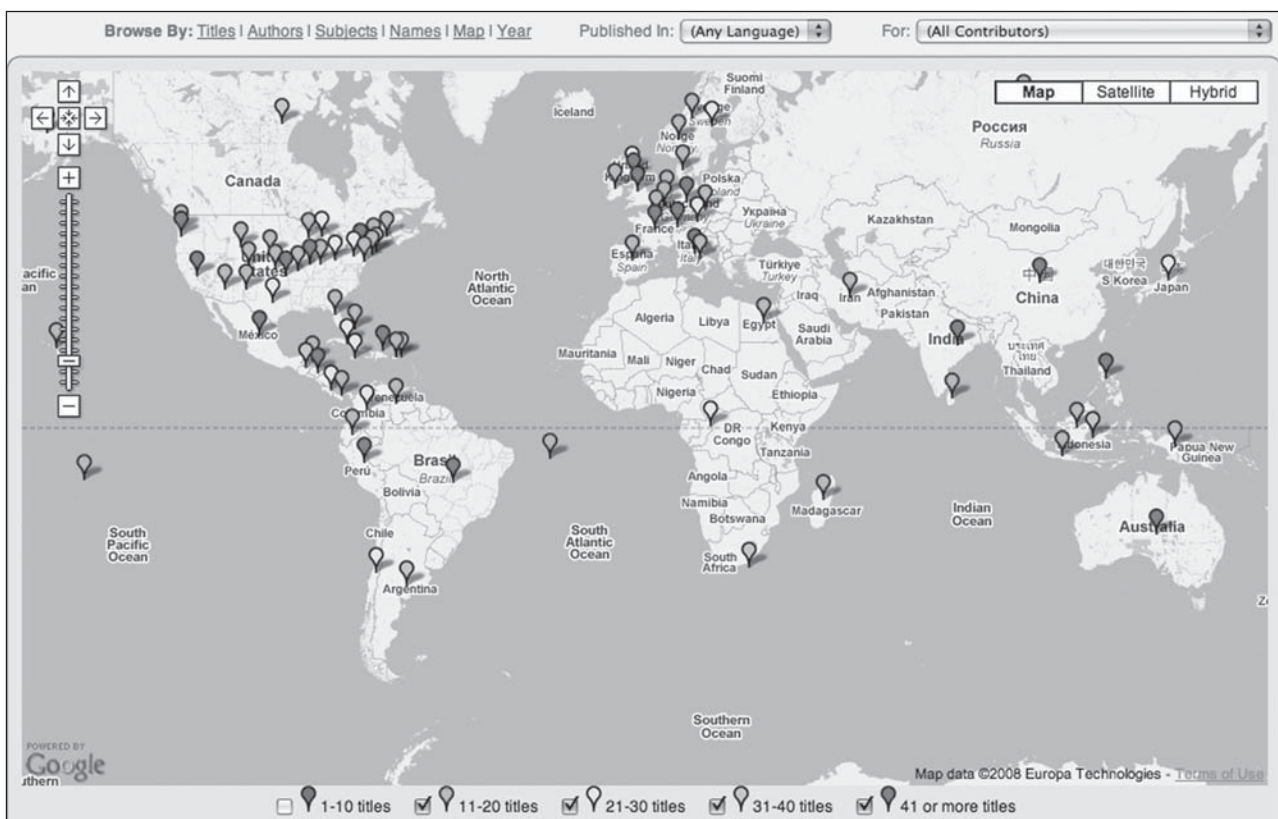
Browse By: Titles | Authors | Subjects | Names | Map | Year Published In: (Any Language) For: (All Contributors)

Map Satellite Hybrid

Suomi Finland
Iceland
Norge Norway
Sweden
Россия Russia
Canada
Polska Poland
Україна Ukraine
Kazakhstan
Mongolia
France
España Spain
Italia Italy
Türkiye Turkey
Iraq
Iran
Afghanistan
Pakistan
China
대한민국 S Korea
Japan
acific an
United States
North Atlantic Ocean
Algeria
Libya
Egypt
Saudi Arabia
India
Mauritania
Mali
Niger
Chad
Sudan
ประเทศไทย Thailand
México
Nigeria
Ethiopia
Venezuela
Colombia
DR Congo
Kenya
Tanzania
Indonesia
Papua New Guinea
Perú
Brasil Brazil
Bolivia
Angola
Namibia
Botswana
Madagascar
Indian Ocean
South Pacific Ocean
Chile
South Atlantic Ocean
South Africa
Australia
Argentina
Southern Ocean
POWERED BY Google
uthern
Map data ©2008 Europa Technologies - Terms of Use

1-10 titles 11-20 titles 21-30 titles 31-40 titles 41 or more titles